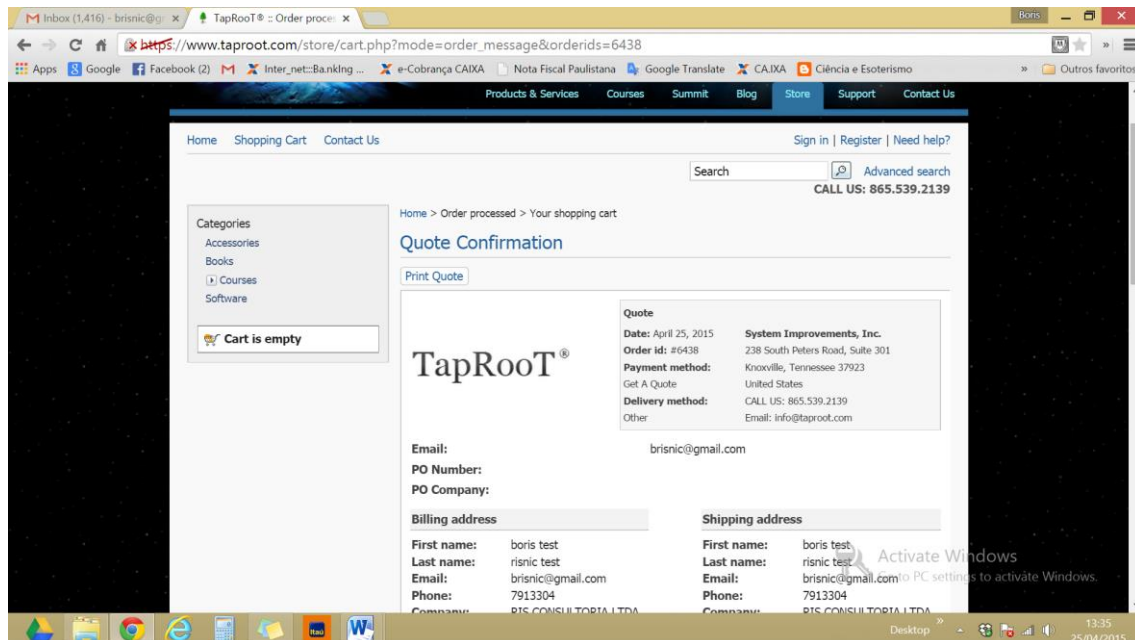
Inbox (1,416) - brisnic@g ×
TapRooT® :: Order proces ×
Boris
https://www.taproot.com/store/cart.php?mode=order_message&orderids=6438
Apps Google Facebook (2) Inter_net::Ba.nking ... e-Cobrança CAIXA Nota Fiscal Paulistana Google Translate CA.IXA Ciência e Esoterismo » Outros favoritos

Products & Services Courses Summit Blog Store Support Contact Us

Home Shopping Cart Contact Us
Sign in | Register | Need help?
Search
Advanced search
CALL US: 865.539.2139

Categories
Accessories
Books
Courses
Software

Cart is empty

Home > Order processed > Your shopping cart

Quote Confirmation

Print Quote

TapRooT®

Quote
Date: April 25, 2015
Order id: #6438
Payment method:
Get A Quote
Delivery method:
Other

System Improvements, Inc.
238 South Peters Road, Suite 301
Knoxville, Tennessee 37923
United States
CALL US: 865.539.2139
Email: info@taproot.com

Email: brisnic@gmail.com
PO Number:
PO Company:

Billing address
First name: boris test
Last name: risnic test
Email: brisnic@gmail.com
Phone: 7913304
Company: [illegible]

Shipping address
First name: boris test
Last name: risnic test
Email: brisnic@gmail.com
Phone: 7913304
Company: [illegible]

Activate Windows
Go to PC settings to activate Windows.

Desktop
13:35
25/04/2015